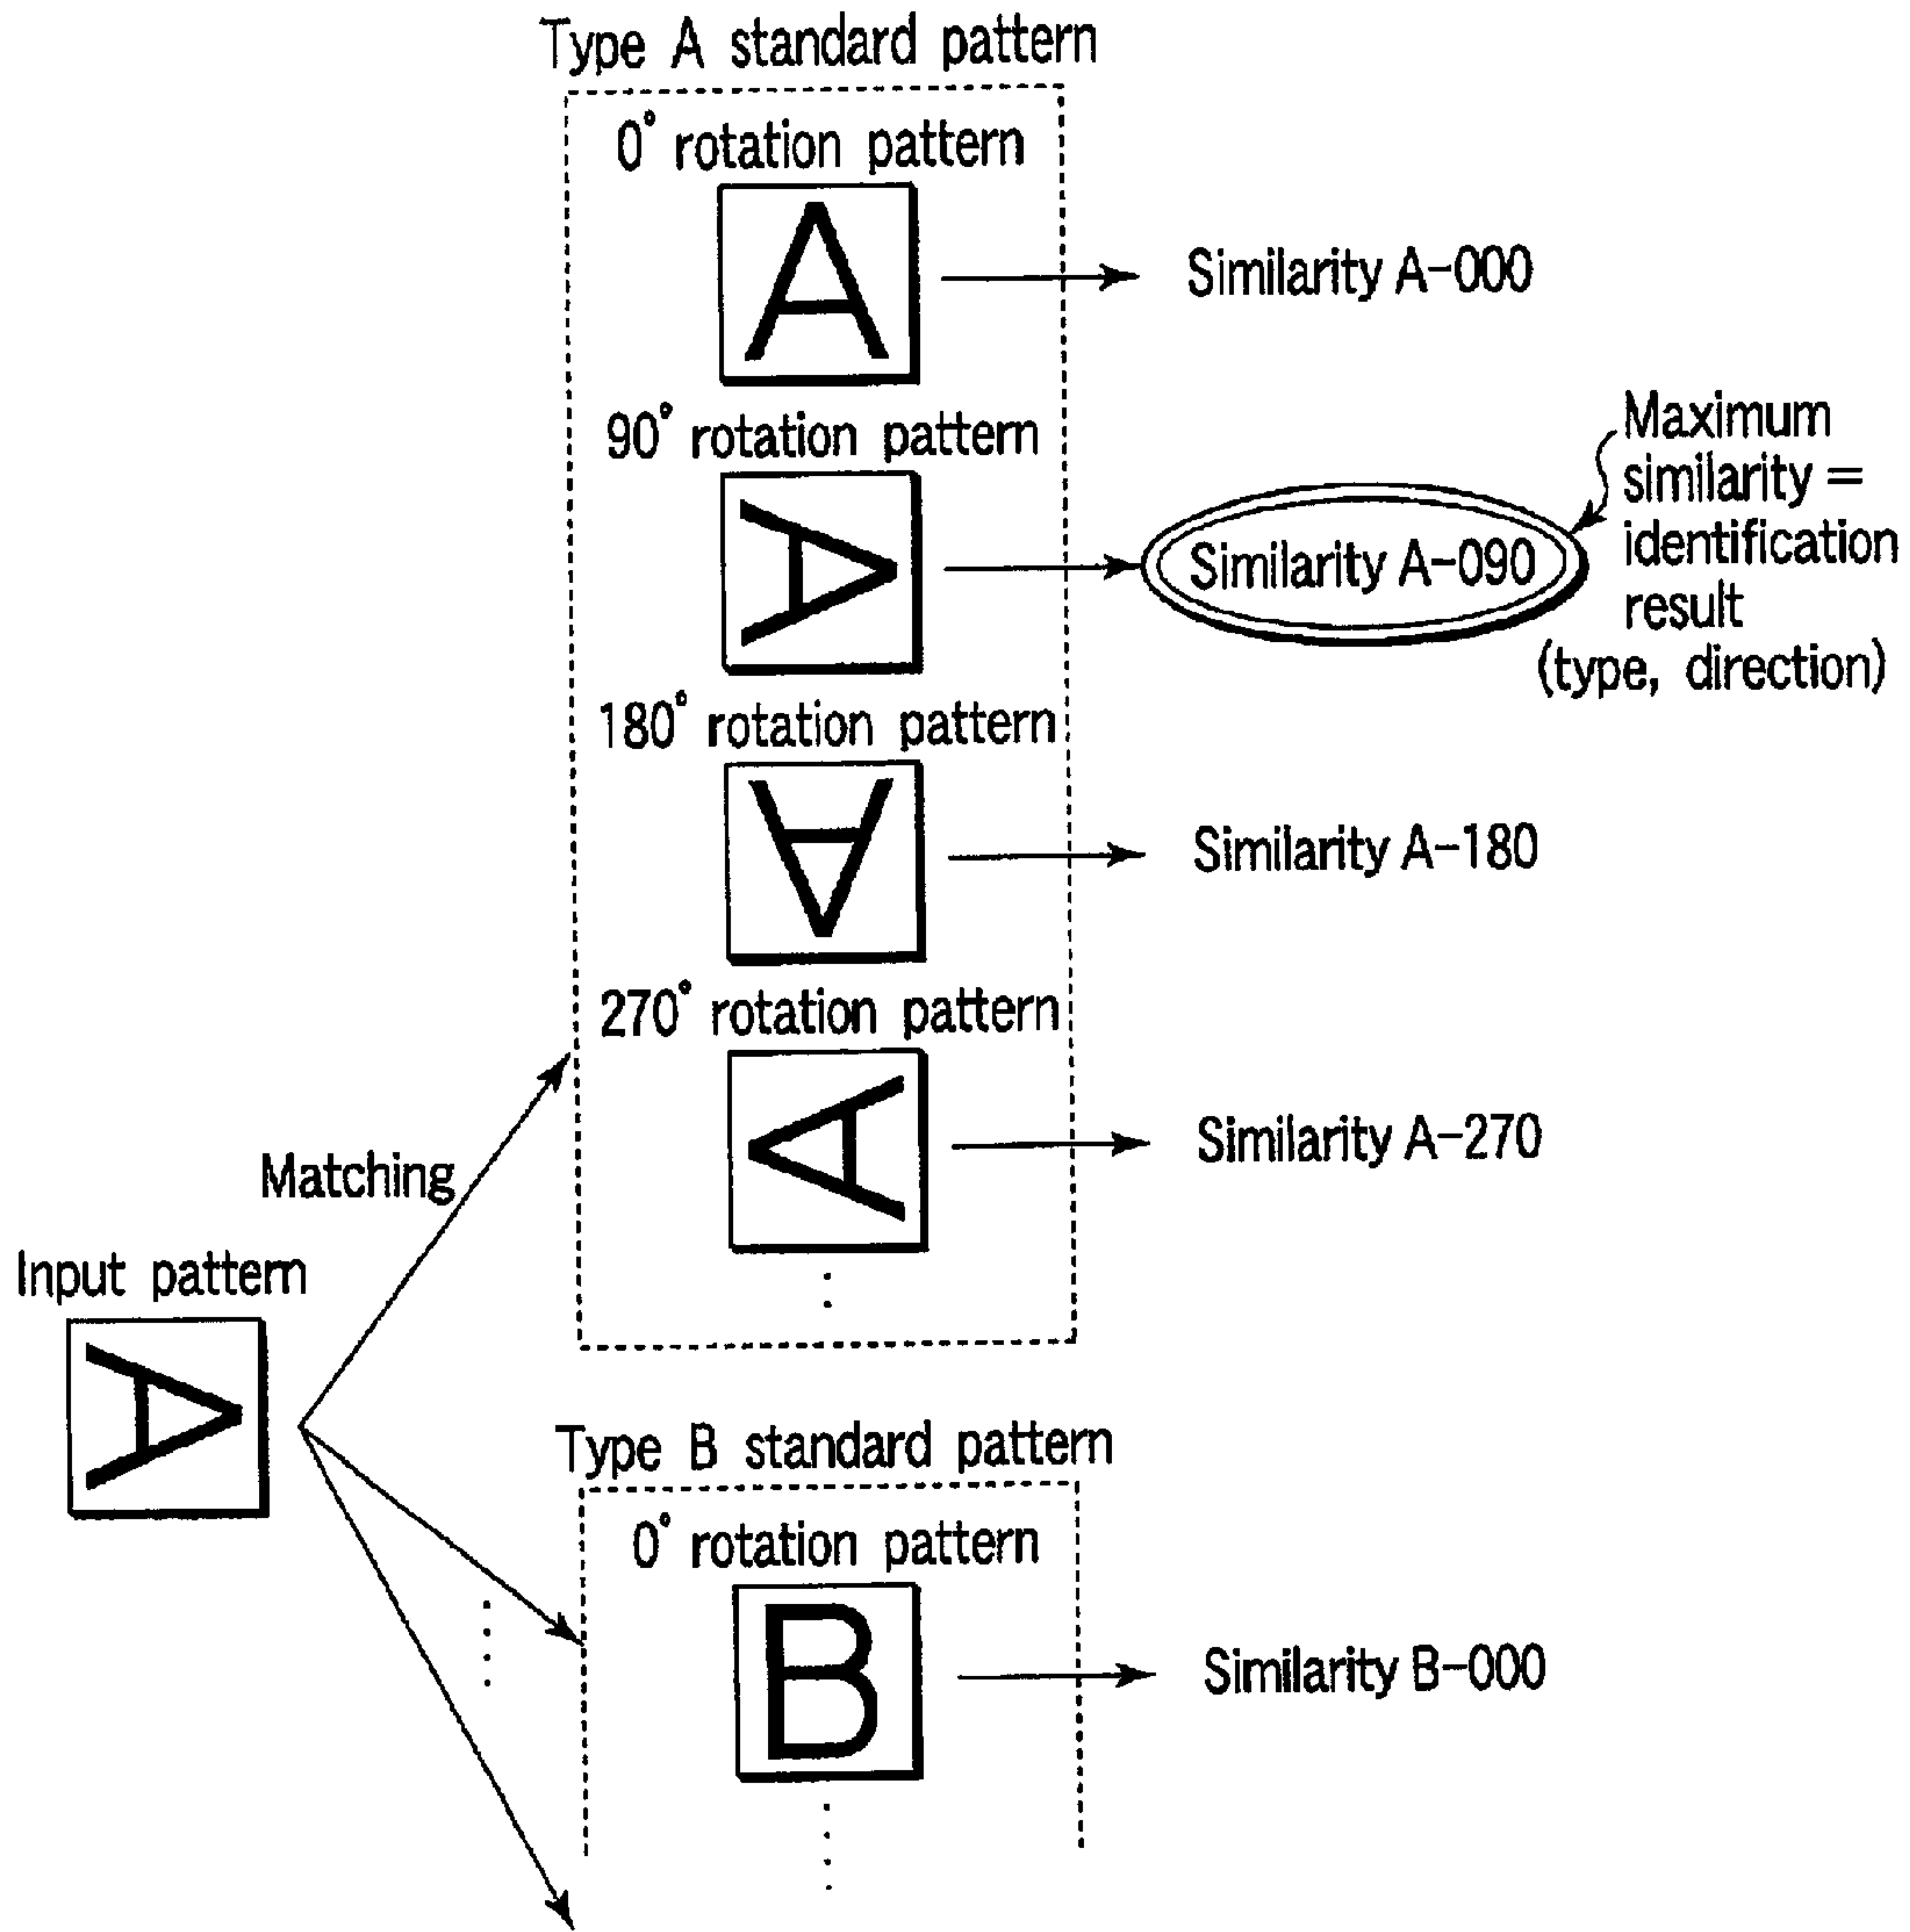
Type A standard pattern

0° rotation pattern

A

Similarity A-000

90° rotation pattern

A

Similarity A-090

Maximum similarity = identification result (type, direction)

180° rotation pattern

A

Similarity A-180

270° rotation pattern

A

Similarity A-270

Matching

Input pattern

A

Type B standard pattern

0° rotation pattern

B

Similarity B-000